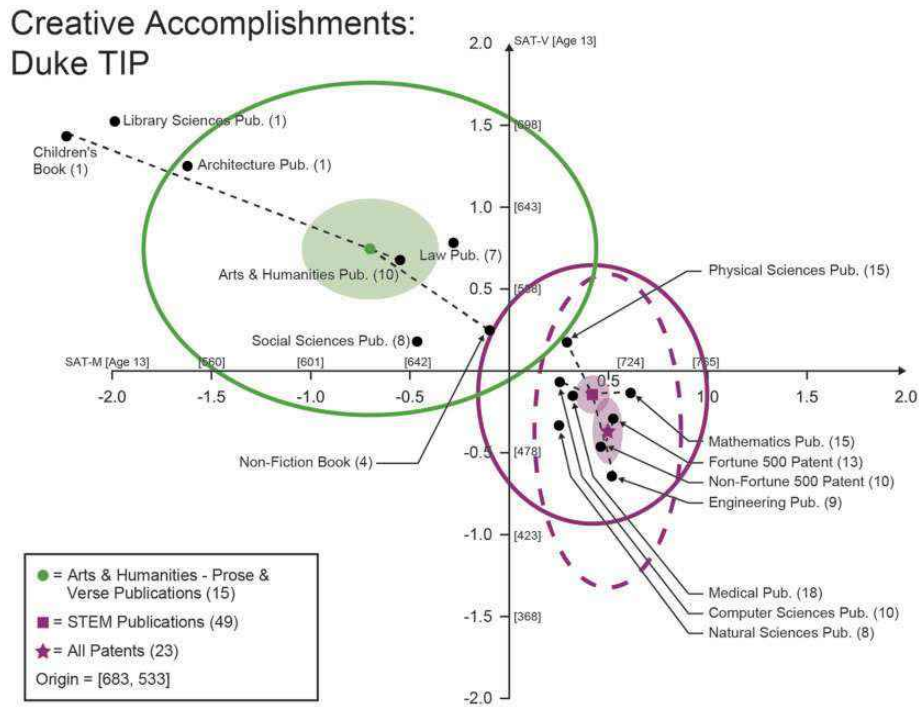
Creative Accomplishments: Duke TIP

SAT-V [Age 13]

2.0
1.5 [698]
1.0 [643]
0.5 [588]
-0.5 [478]
-1.0 [423]
-1.5 [368]
-2.0

SAT-M [Age 13]
[560] [601] [642] [724] [765]
-2.0 -1.5 -1.0 -0.5 0.5 1.0 1.5 2.0

Library Sciences Pub. (1)
Children's Book (1)
Architecture Pub. (1)
Law Pub. (7)
Arts & Humanities Pub. (10)
Social Sciences Pub. (8)
Non-Fiction Book (4)
Physical Sciences Pub. (15)
Mathematics Pub. (15)
Fortune 500 Patent (13)
Non-Fortune 500 Patent (10)
Engineering Pub. (9)
Medical Pub. (18)
Computer Sciences Pub. (10)
Natural Sciences Pub. (8)

● = Arts & Humanities - Prose & Verse Publications (15)
■ = STEM Publications (49)
★ = All Patents (23)
Origin = [683, 533]